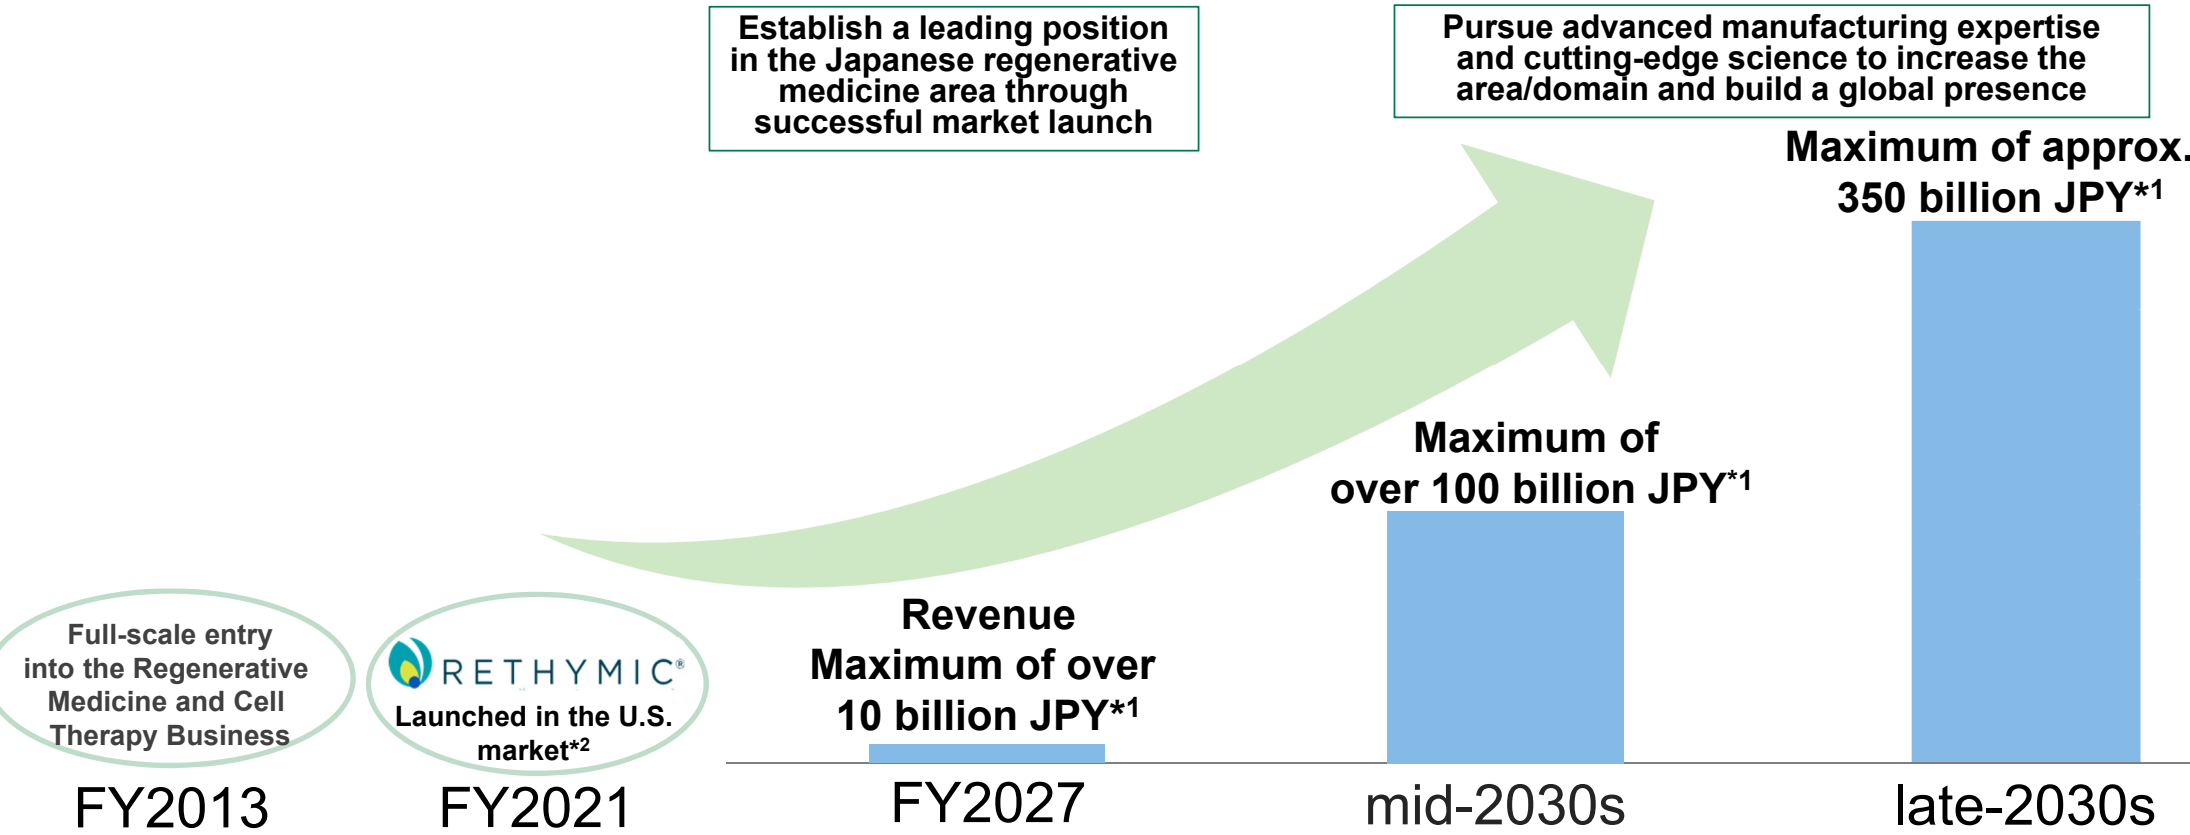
Establish a leading position in the Japanese regenerative medicine area through successful market launch

Pursue advanced manufacturing expertise and cutting-edge science to increase the area/domain and build a global presence

Maximum of approx. 350 billion JPY$^{*1}$

Maximum of over 100 billion JPY$^{*1}$

Revenue Maximum of over 10 billion JPY$^{*1}$

Full-scale entry into the Regenerative Medicine and Cell Therapy Business

RETHYMIC®

Launched in the U.S. market$^{*2}$

FY2013

FY2021

FY2027

mid-2030s

late-2030s